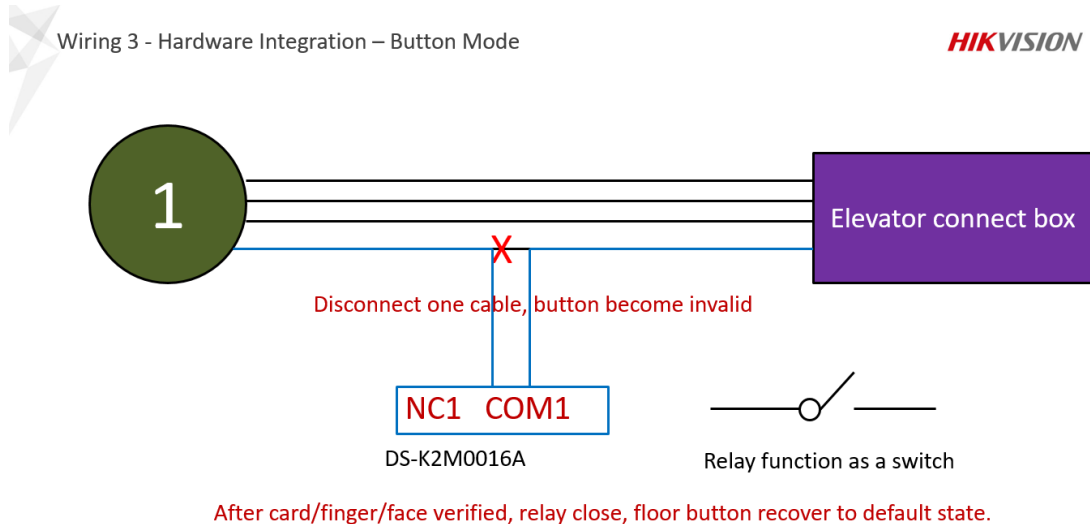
Wiring 3 - Hardware Integration – Button Mode

HIKVISION

1

Elevator connect box

X

Disconnect one cable, button become invalid

NC1 COM1

DS-K2M0016A

Relay function as a switch

After card/finger/face verified, relay close, floor button recover to default state.